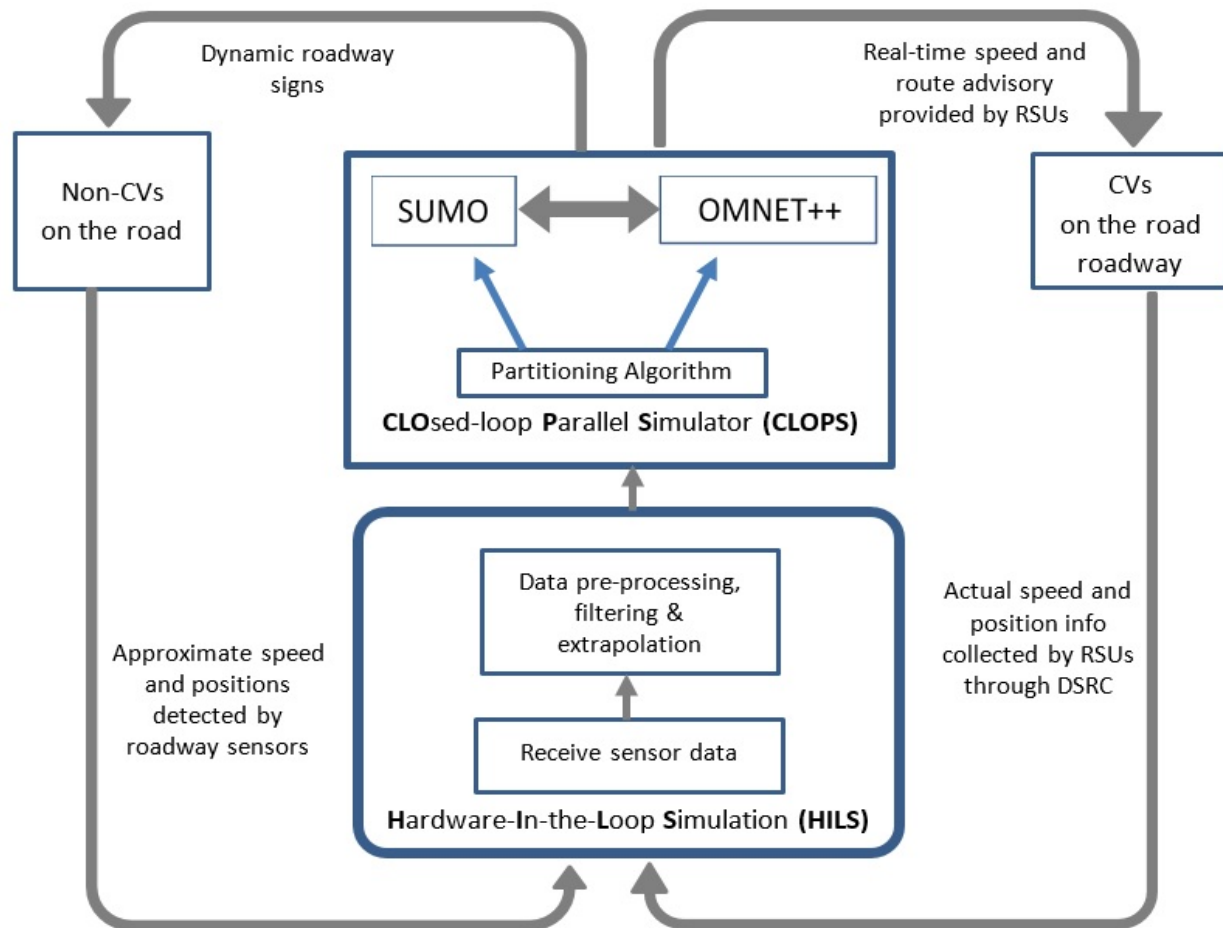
Dynamic roadway signs

Real-time speed and route advisory provided by RSUs

Non-CVs on the road

SUMO

OMNET++

CVs on the road roadway

Partitioning Algorithm

**CLO**sed-loop **P**arallel **S**imulator **(CLOPS)**

Data pre-processing, filtering & extrapolation

Receive sensor data

**H**ardware-**I**n-the-**L**oop **S**imulation **(HILS)**

Approximate speed and positions detected by roadway sensors

Actual speed and position info collected by RSUs through DSRC